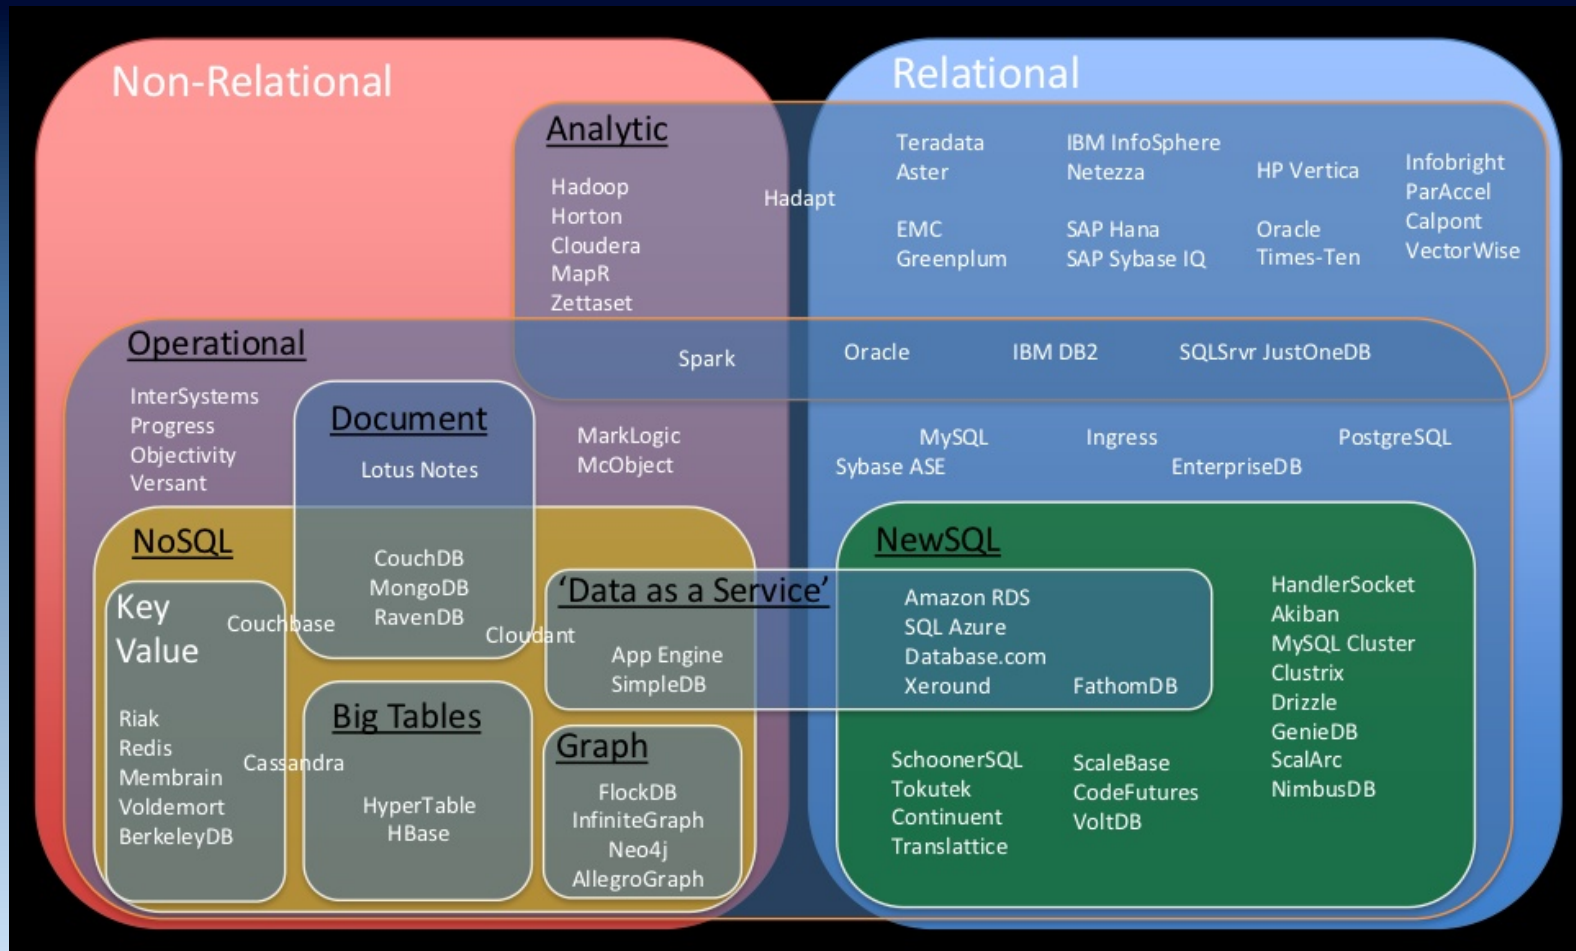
Non-Relational

Relational

Analytic

Hadoop
Horton
Cloudera
MapR
Zettaset

Hadapt

Teradata
Aster

IBM InfoSphere
Netezza

HP Vertica

Infobright
ParAccel
Calpont
VectorWise

EMC
Greenplum

SAP Hana
SAP Sybase IQ

Oracle
Times-Ten

Operational

Spark

Oracle

IBM DB2

SQLSrvr JustOneDB

InterSystems
Progress
Objectivity
Versant

Document

Lotus Notes

MarkLogic
McObject

MySQL
Sybase ASE

Ingress

EnterpriseDB

PostgreSQL

NoSQL

CouchDB
MongoDB
RavenDB

Key Value

Couchbase

Cloudant

'Data as a Service'

App Engine
SimpleDB

NewSQL

Amazon RDS
SQL Azure
Database.com
Xeround

FathomDB

HandlerSocket
Akiban
MySQL Cluster
Clustrix
Drizzle
GenieDB
ScalArc
NimbusDB

Riak
Redis
Membrain
Voldemort
BerkeleyDB

Cassandra

Big Tables

HyperTable
HBase

Graph

FlockDB
InfiniteGraph
Neo4j
AllegroGraph

SchoonerSQL
Tokutek
Continuent
Translattice

ScaleBase
CodeFutures
VoltDB